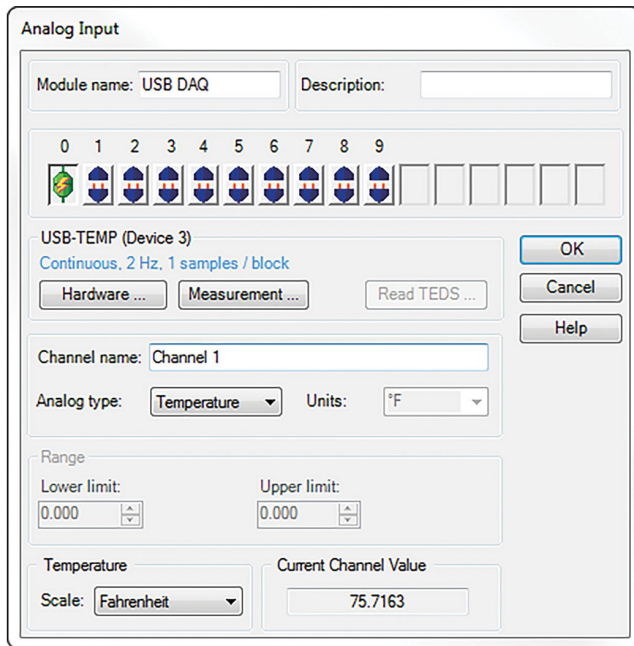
Analog Input

Module name: USB DAQ

Description:

0 1 2 3 4 5 6 7 8 9

USB-TEMP (Device 3)
Continuous, 2 Hz, 1 samples / block

Hardware ...
Measurement ...
Read TEDS ...

OK
Cancel
Help

Channel name: Channel 1

Analog type: Temperature
Units: °F

Range
Lower limit: 0.000
Upper limit: 0.000

Temperature
Scale: Fahrenheit

Current Channel Value
75.7163